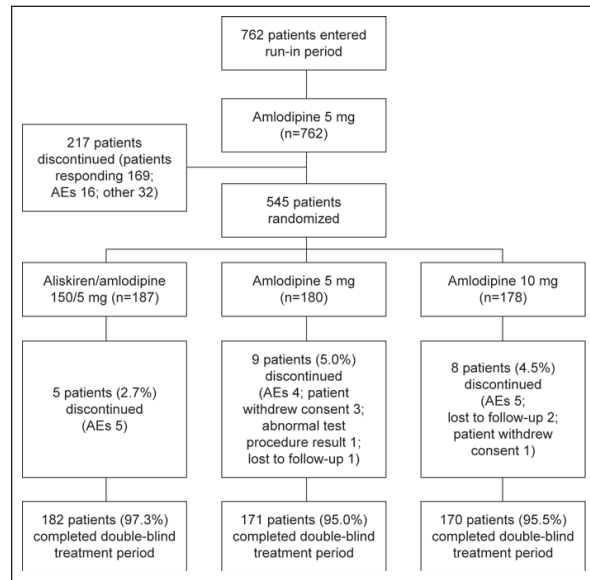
762 patients entered run-in period

Amlodipine 5 mg (n=762)

217 patients discontinued (patients responding 169; AEs 16; other 32)

545 patients randomized

Aliskiren/amlodipine 150/5 mg (n=187)

Amlodipine 5 mg (n=180)

Amlodipine 10 mg (n=178)

5 patients (2.7%) discontinued (AEs 5)

9 patients (5.0%) discontinued (AEs 4; patient withdrew consent 3; abnormal test procedure result 1; lost to follow-up 1)

8 patients (4.5%) discontinued (AEs 5; lost to follow-up 2; patient withdrew consent 1)

182 patients (97.3%) completed double-blind treatment period

171 patients (95.0%) completed double-blind treatment period

170 patients (95.5%) completed double-blind treatment period